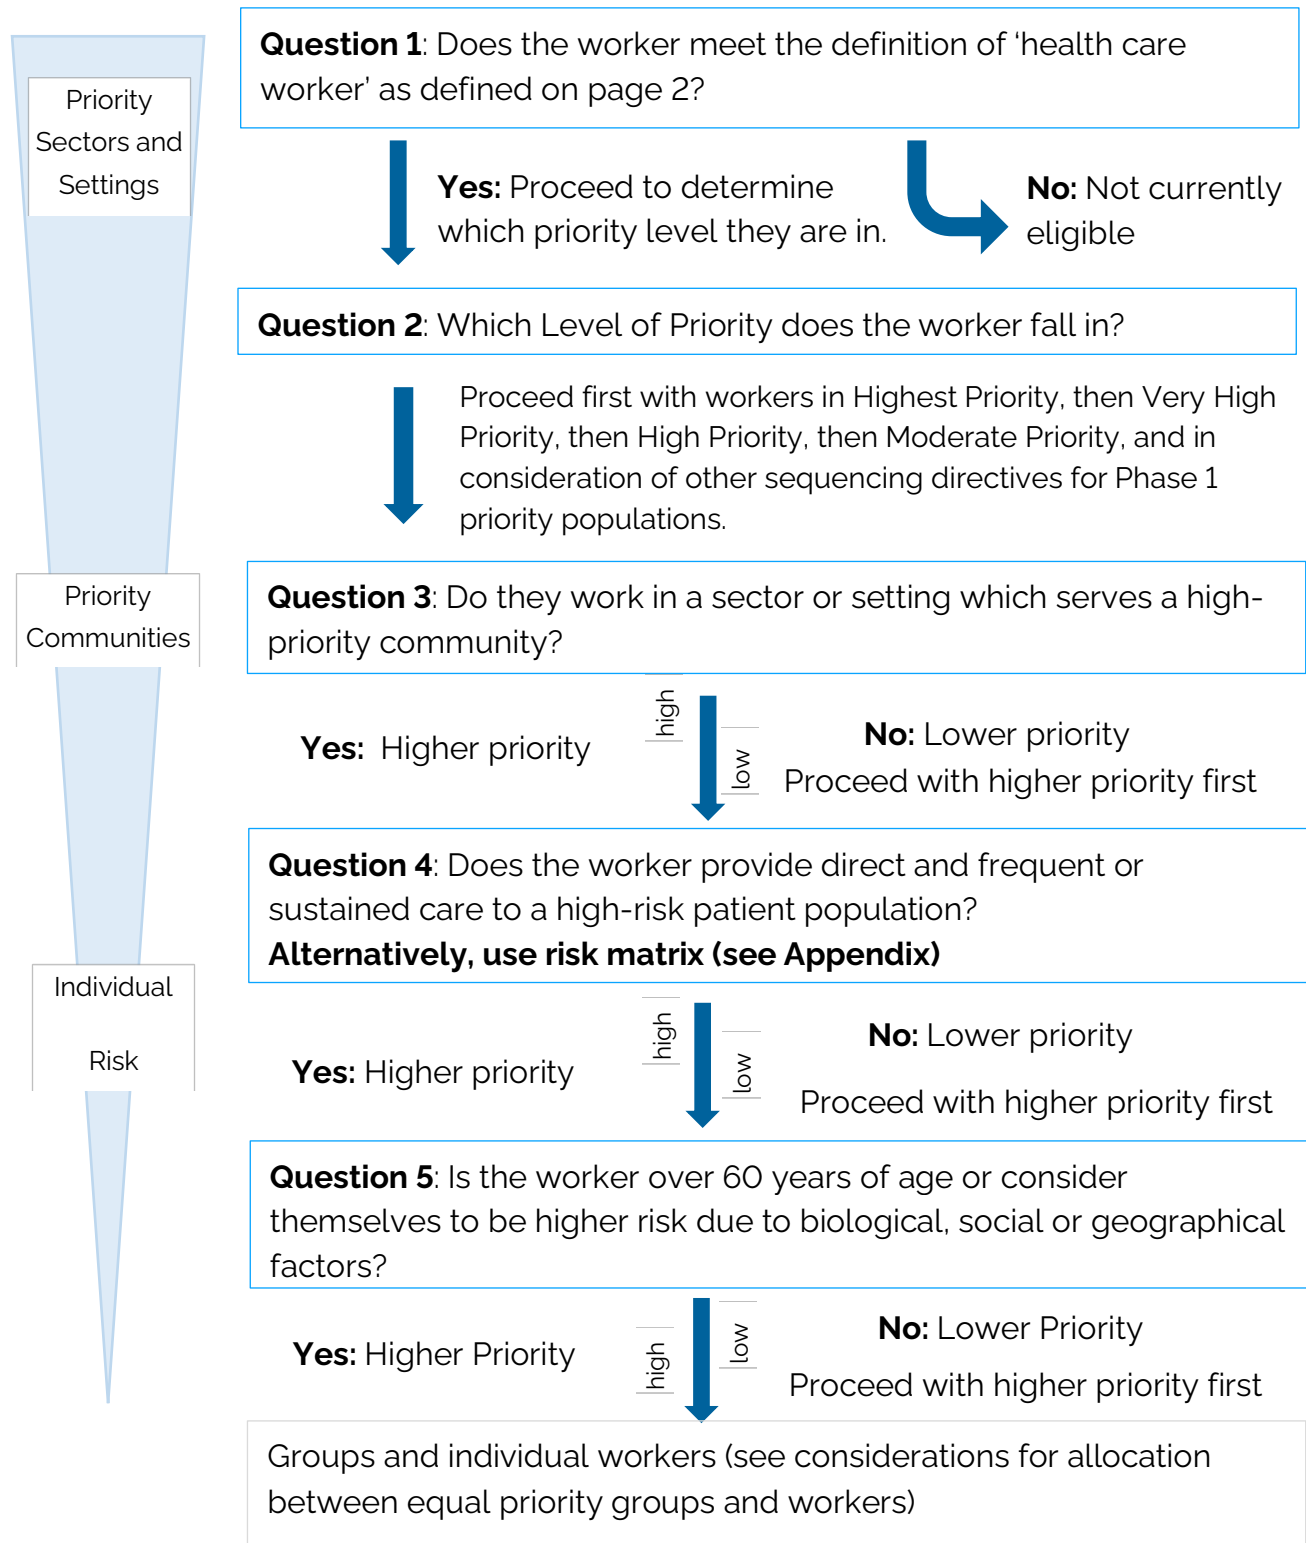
Priority Sectors and Settings

**Question 1**: Does the worker meet the definition of 'health care worker' as defined on page 2?

**Yes:** Proceed to determine which priority level they are in.

**No:** Not currently eligible

**Question 2**: Which Level of Priority does the worker fall in?

Proceed first with workers in Highest Priority, then Very High Priority, then High Priority, then Moderate Priority, and in consideration of other sequencing directives for Phase 1 priority populations.

Priority Communities

**Question 3**: Do they work in a sector or setting which serves a high-priority community?

**Yes:** Higher priority

high

low

**No:** Lower priority

Proceed with higher priority first

**Question 4**: Does the worker provide direct and frequent or sustained care to a high-risk patient population?

**Alternatively, use risk matrix (see Appendix)**

Individual Risk

**Yes:** Higher priority

high

low

**No:** Lower priority

Proceed with higher priority first

**Question 5**: Is the worker over 60 years of age or consider themselves to be higher risk due to biological, social or geographical factors?

**Yes:** Higher Priority

high

low

**No:** Lower Priority

Proceed with higher priority first

Groups and individual workers (see considerations for allocation between equal priority groups and workers)